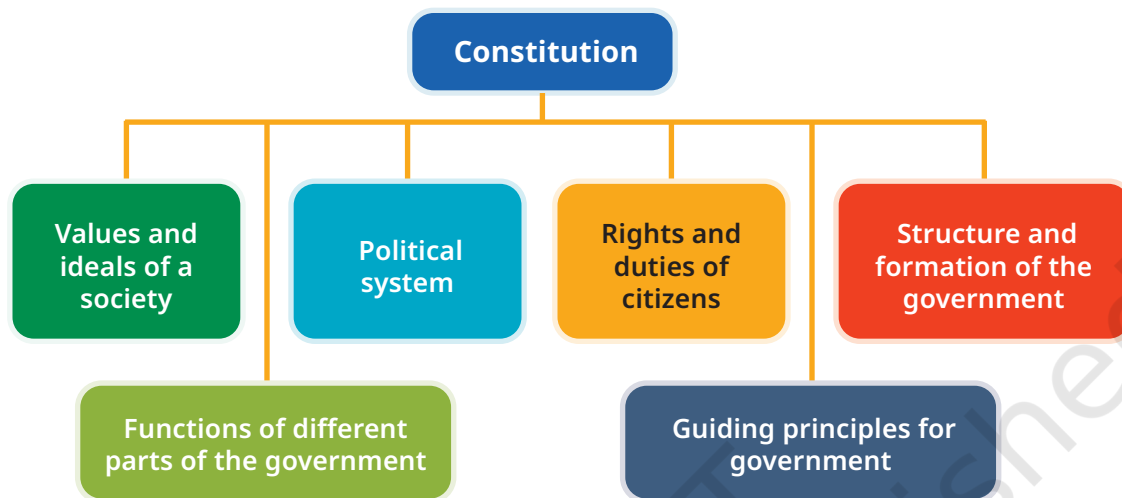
Constitution

Values and ideals of a society

Political system

Rights and duties of citizens

Structure and formation of the government

Functions of different parts of the government

Guiding principles for government